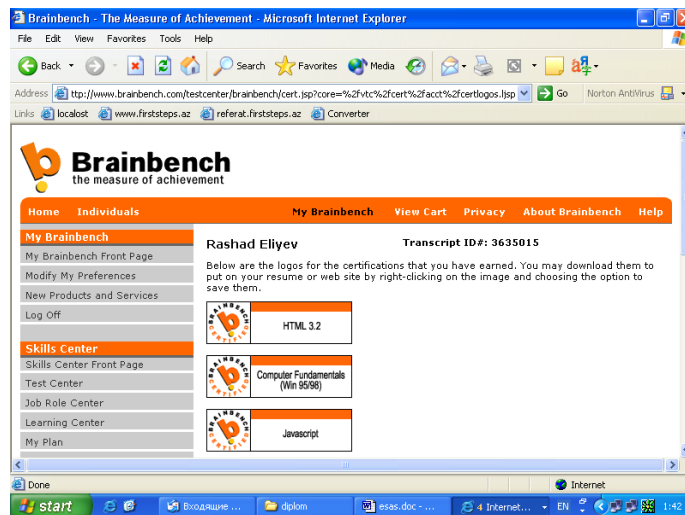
Brainbench - The Measure of Achievement - Microsoft Internet Explorer

File Edit View Favorites Tools Help

Back Search Favorites Media

Address http://www.brainbench.com/testcenter/brainbench/cert.jsp?core=%2fvtc%2fcert%2facct%2fcertlogos.jsp Go Norton AntiVirus

Links localost www.firststeps.az referat.firststeps.az Converter

Brainbench
the measure of achievement

Home Individuals My Brainbench View Cart Privacy About Brainbench Help

My Brainbench
My Brainbench Front Page
Modify My Preferences
New Products and Services
Log Off

Skills Center
Skills Center Front Page
Test Center
Job Role Center
Learning Center
My Plan

Rashad Eliyev Transcript ID#: 3635015

Below are the logos for the certifications that you have earned. You may download them to put on your resume or web site by right-clicking on the image and choosing the option to save them.

BRAINBENCH CERTIFIED HTML 3.2

BRAINBENCH CERTIFIED Computer Fundamentals (Win 95/98)

BRAINBENCH CERTIFIED Javascript

Done Internet

start Входящие ... diplom esas.doc - ... 4 Internet... EN 1:42